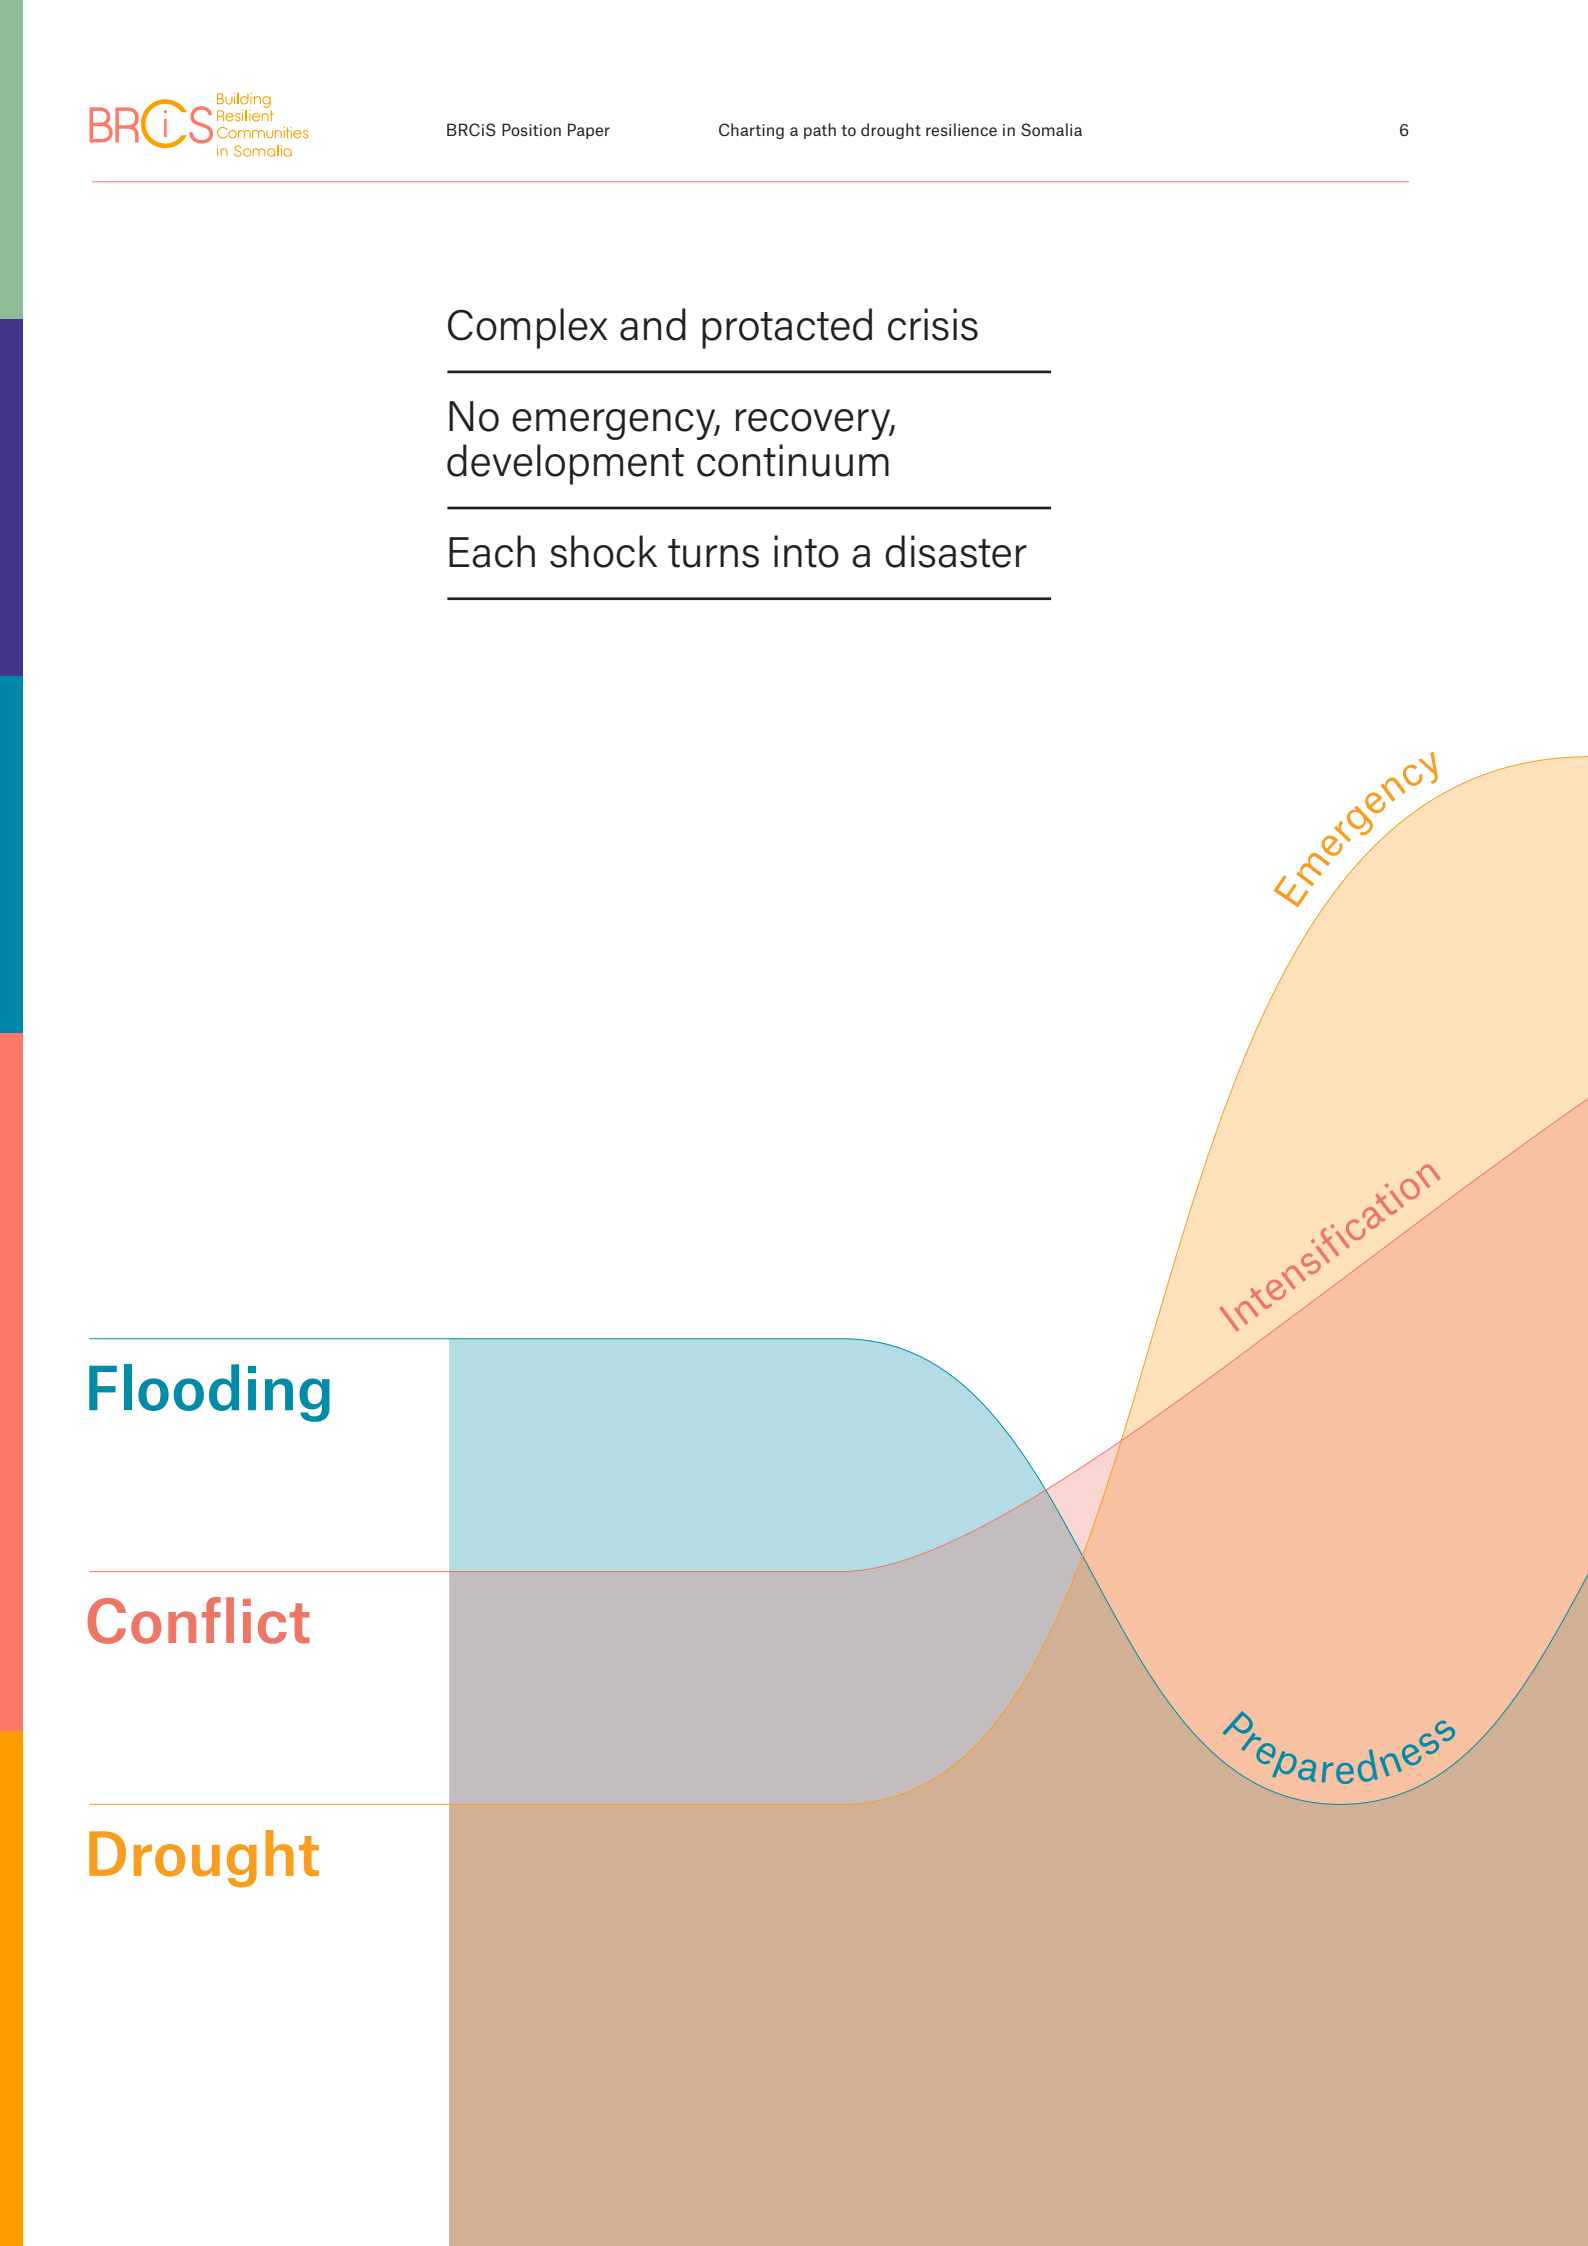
BRCiS Building Resilient Communities in Somalia

BRCiS Position Paper

Charting a path to drought resilience in Somalia

6

Complex and protacted crisis

No emergency, recovery, development continuum

Each shock turns into a disaster

Emergency

Intensification

Flooding

Conflict

Preparedness

Drought